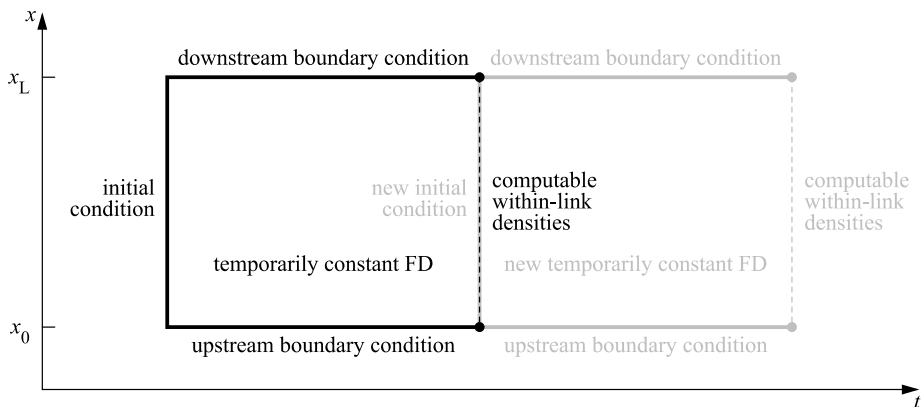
$x$

$x_L$

downstream boundary condition

downstream boundary condition

initial condition

new initial condition

computable within-link densities

computable within-link densities

temporarily constant FD

new temporarily constant FD

$x_0$

upstream boundary condition

upstream boundary condition

$t$